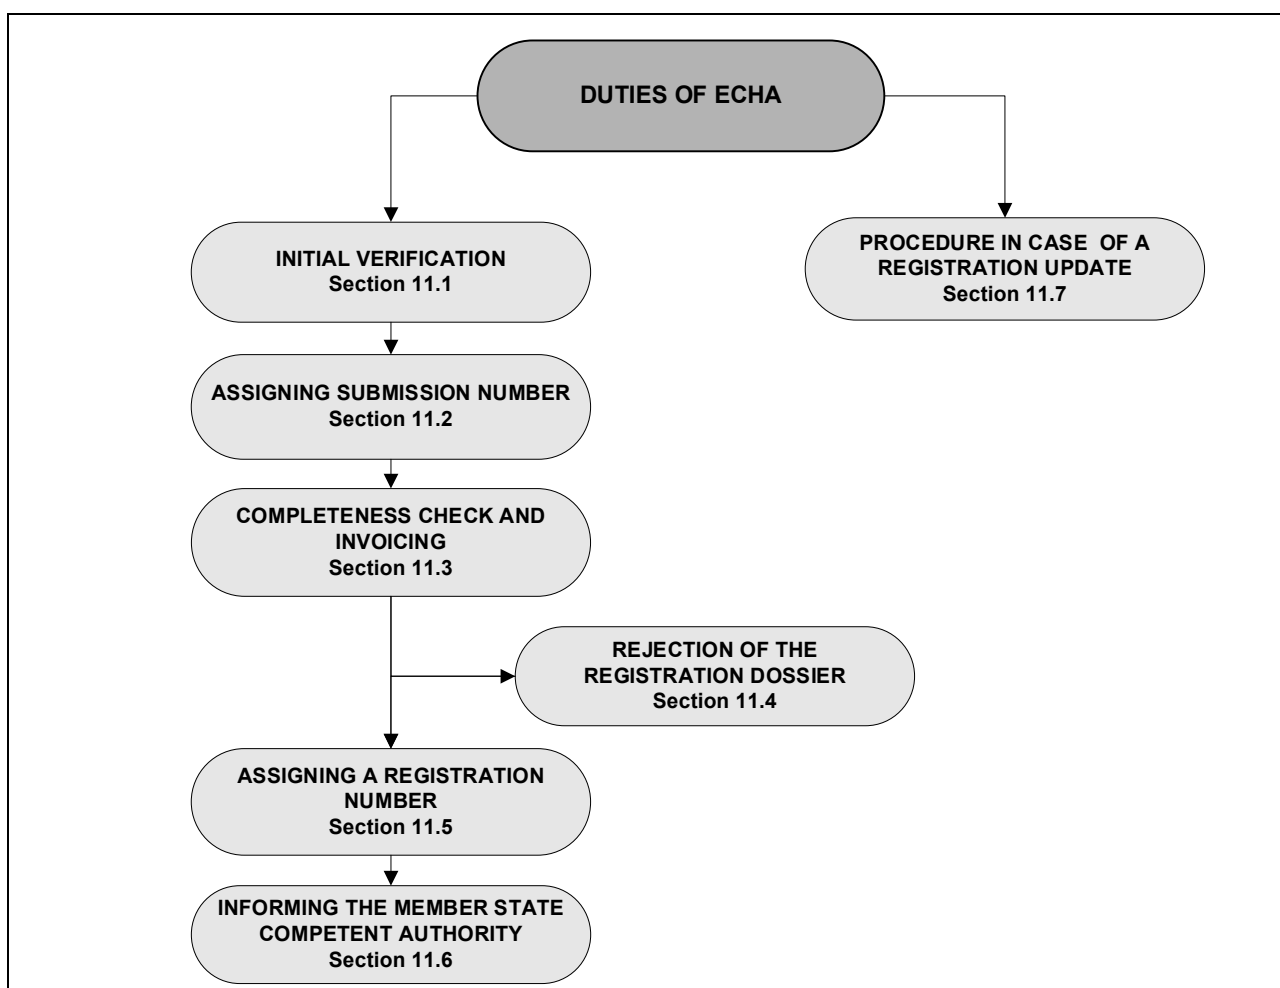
DUTIES OF ECHA

INITIAL VERIFICATION
Section 11.1

PROCEDURE IN CASE OF A REGISTRATION UPDATE
Section 11.7

ASSIGNING SUBMISSION NUMBER
Section 11.2

COMPLETENESS CHECK AND INVOICING
Section 11.3

REJECTION OF THE REGISTRATION DOSSIER
Section 11.4

ASSIGNING A REGISTRATION NUMBER
Section 11.5

INFORMING THE MEMBER STATE COMPETENT AUTHORITY
Section 11.6